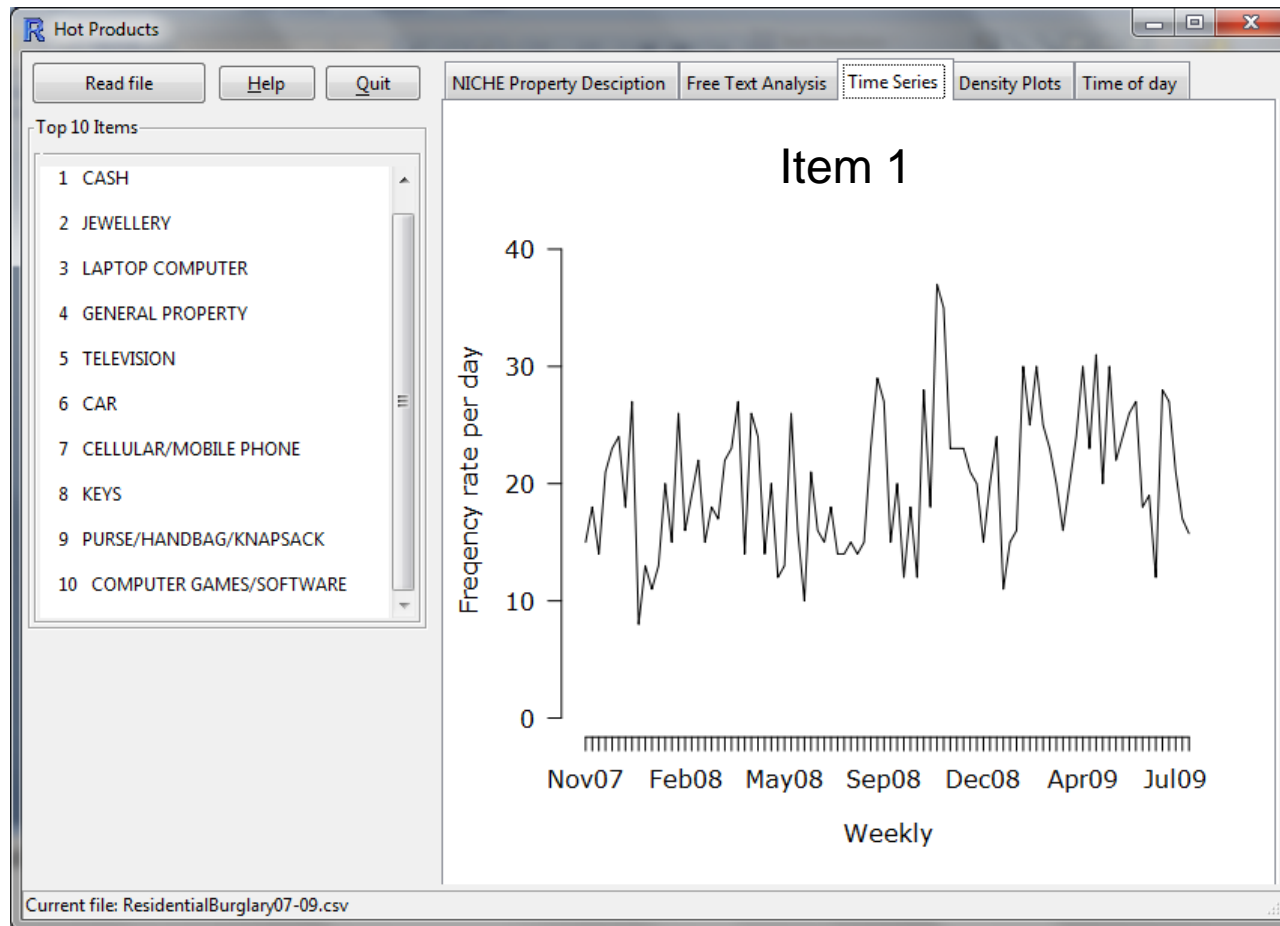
Hot Products

Read file Help Quit

NICHE Property Desciption | Free Text Analysis | Time Series | Density Plots | Time of day

Top 10 Items

1 CASH
2 JEWELLERY
3 LAPTOP COMPUTER
4 GENERAL PROPERTY
5 TELEVISION
6 CAR
7 CELLULAR/MOBILE PHONE
8 KEYS
9 PURSE/HANDBAG/KNAPSACK
10 COMPUTER GAMES/SOFTWARE

Item 1

Freqency rate per day

40
30
20
10
0

Nov07 Feb08 May08 Sep08 Dec08 Apr09 Jul09

Weekly

Current file: ResidentialBurglary07-09.csv